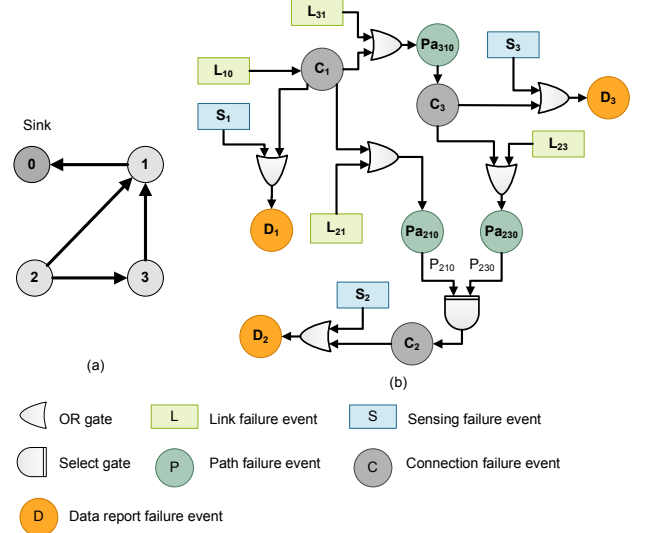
Sink

0

1

2

3

(a)

$L_{31}$

$L_{10}$

$C_1$

$Pa_{310}$

$S_3$

$S_1$

$C_3$

$D_3$

$L_{23}$

$D_1$

$L_{21}$

$Pa_{210}$

$Pa_{230}$

$P_{210}$

$P_{230}$

$S_2$

$D_2$

$C_2$

(b)

OR gate

L

Link failure event

S

Sensing failure event

Select gate

P

Path failure event

C

Connection failure event

D

Data report failure event